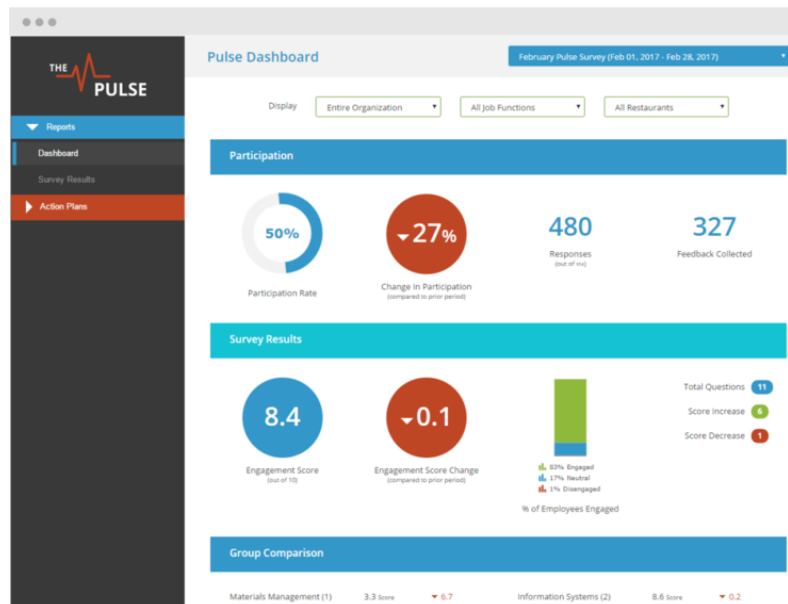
THE PULSE

Reports

Dashboard

Survey Results

Action Plans

Pulse Dashboard

February Pulse Survey (Feb 01, 2017 - Feb 28, 2017)

Display Entire Organization All Job Functions All Restaurants

Participation

50%

Participation Rate

27%

Change in Participation
(compared to prior period)

480

Responses
(out of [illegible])

327

Feedback Collected

Survey Results

8.4

Engagement Score
(out of 10)

0.1

Engagement Score Change
(compared to prior period)

83% Engaged
17% Neutral
1% Disengaged

% of Employees Engaged

Total Questions 11

Score Increase 6

Score Decrease 1

Group Comparison

Materials Management (1) 3.3 Score 6.7

Information Systems (2) 8.6 Score 0.2